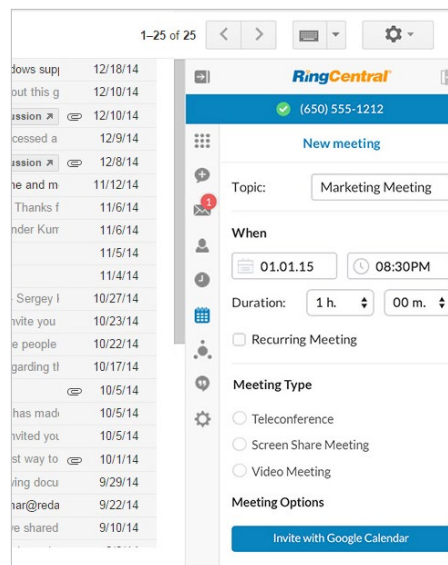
1–25 of 25

dows supp 12/18/14
out this g 12/10/14
ussion 12/10/14
cessed a 12/9/14
ussion 12/8/14
ne and m 11/12/14
Thanks f 11/6/14
nder Kum 11/6/14
11/5/14
11/4/14
Sergey I 10/27/14
nvite you 10/23/14
e people 10/22/14
garding th 10/17/14
10/5/14
has mad 10/5/14
nvited you 10/5/14
st way to 10/1/14
ving docu 9/29/14
nar@reda 9/22/14
e shared 9/10/14

RingCentral

(650) 555-1212

New meeting

1

Topic: Marketing Meeting

When

01.01.15

08:30PM

Duration: 1 h. 00 m.

Recurring Meeting

Meeting Type

Teleconference

Screen Share Meeting

Video Meeting

Meeting Options

Invite with Google Calendar